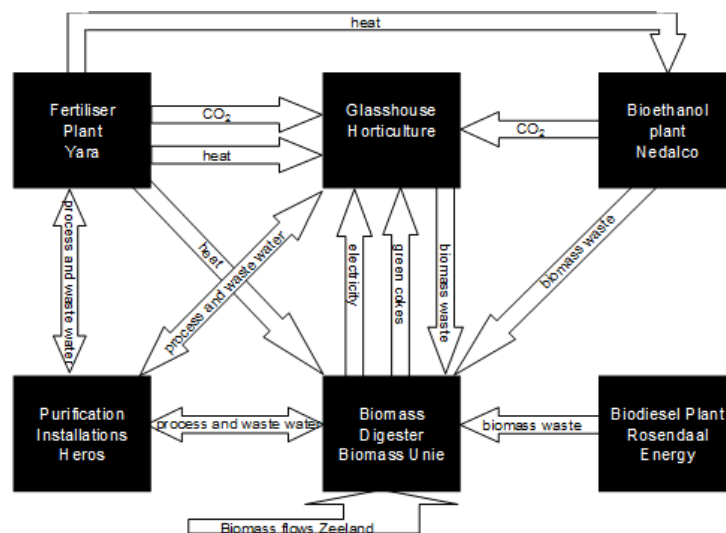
heat

Fertiliser Plant Yara

$CO_2$

heat

Glasshouse Horticulture

$CO_2$

Bioethanol plant Nedalco

process and waste water

heat

process and waste water

electricity

green cokes

biomass waste

biomass waste

Purification Installations Heros

process and waste water

Biomass Digester Biomass Unie

biomass waste

Biodiesel Plant Rosendaal Energy

Biomass flows Zeeland